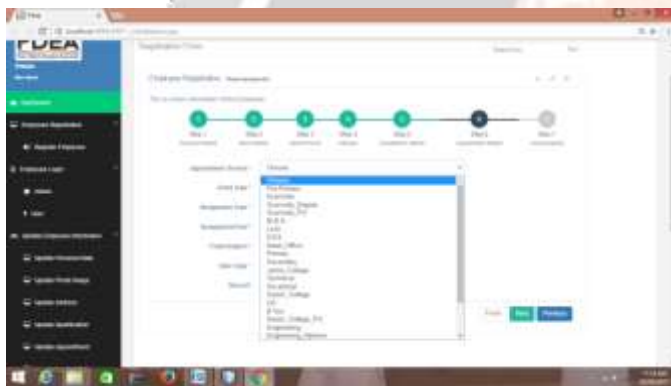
FDEA

Dashboard

Registration Form

Employee Registration

Step 1 Step 2 Step 3 Step 4 Step 5 Step 6 Step 7

Appointment Source

Select

Primary
Pre-Primary
Associate
Associate_Degree
Associate_PT
B.Ed
Lady
DCA
Head_Office
Primary
Secondary
Junior_College
Technical
Vocational
Senior_College
LD
B.Tech
Senior_College_PT
Engineering
Engineering_Diploma

Next

Previous